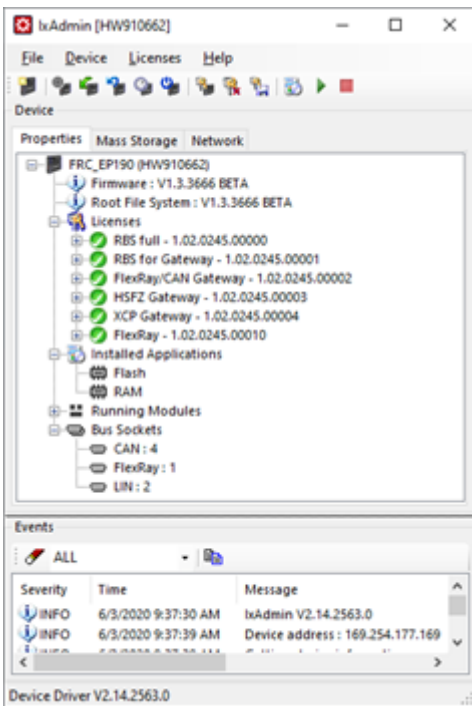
IxAdmin [HW910662]

File Device Licenses Help

Device

Properties Mass Storage Network

FRC_EP190 (HW910662)
Firmware : V1.3.3666 BETA
Root File System : V1.3.3666 BETA
Licenses
RBS full - 1.02.0245.00000
RBS for Gateway - 1.02.0245.00001
FlexRay/CAN Gateway - 1.02.0245.00002
HSFZ Gateway - 1.02.0245.00003
XCP Gateway - 1.02.0245.00004
FlexRay - 1.02.0245.00010
Installed Applications
Flash
RAM
Running Modules
Bus Sockets
CAN : 4
FlexRay : 1
LIN : 2

Events

ALL

| Severity | Time | Message |
|---|---|---|
| INFO | 6/3/2020 9:37:30 AM | IxAdmin V2.14.2563.0 |
| INFO | 6/3/2020 9:37:39 AM | Device address : 169.254.177.169 |
| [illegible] | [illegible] | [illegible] |

Device Driver V2.14.2563.0